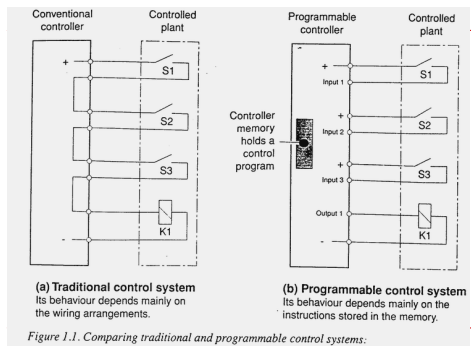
Conventional controller

Controlled plant

+

S1

S2

S3

K1

-

(a) Traditional control system
Its behaviour depends mainly on the wiring arrangements.

Programmable controller

Controlled plant

+

Input 1

S1

Controller memory holds a control program

+

Input 2

S2

+

Input 3

S3

Output 1

K1

-

(b) Programmable control system
Its behaviour depends mainly on the instructions stored in the memory.

Figure 1.1. Comparing traditional and programmable control systems: